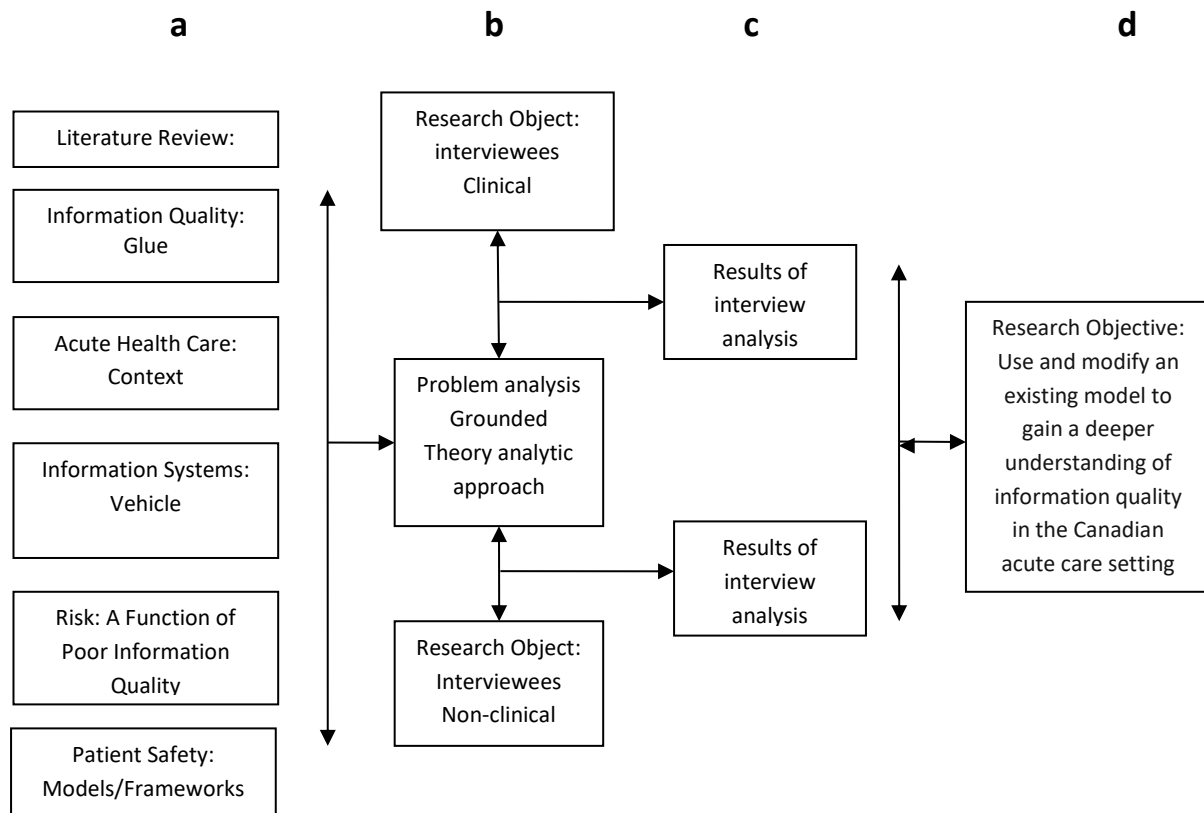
a

b

c

d

Literature Review:

Information Quality: Glue

Acute Health Care: Context

Information Systems: Vehicle

Risk: A Function of Poor Information Quality

Patient Safety: Models/Frameworks

Research Object: interviewees Clinical

Problem analysis Grounded Theory analytic approach

Research Object: Interviewees Non-clinical

Results of interview analysis

Results of interview analysis

Research Objective: Use and modify an existing model to gain a deeper understanding of information quality in the Canadian acute care setting